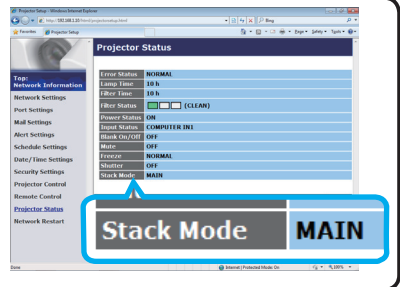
Projector Setup - Windows Internet Explorer
http://192.168.1.10/html/projectorstatus.html
Bing
Favorites
Projector Setup
Page
Safety
Tools

Projector Status

Top:
Network Information
Network Settings
Port Settings
Mail Settings
Alert Settings
Schedule Settings
Date/Time Settings
Security Settings
Projector Control
Remote Control
Projector Status
Network Restart

| | |
|---|---|
| Error Status | NORMAL |
| Lamp Time | 10 h |
| Filter Time | 10 h |
| Filter Status | (CLEAN) |
| Power Status | ON |
| Input Status | COMPUTER IN1 |
| Blank On/Off | OFF |
| Mute | OFF |
| Freeze | NORMAL |
| Shutter | OFF |
| Stack Mode | MAIN |

Stack Mode MAIN

Done
Internet | Protected Mode: On
100%